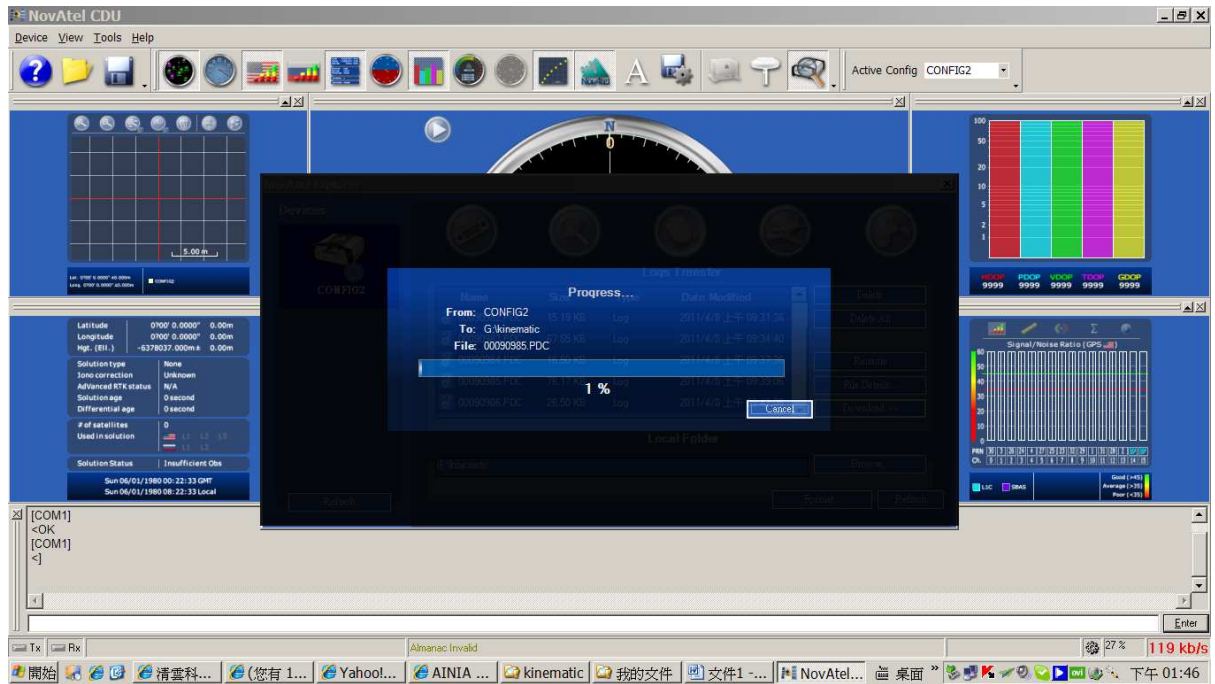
NovAtel CDU

Device View Tools Help

Active Config CONFIG2

N
0

5.00 m

CONFIG2

100
50
20
10
5
2
1

HDOP 9999
PDOP 9999
VDOP 9999
TDOP 9999
GDOP 9999

Devices

CONFIG2

Logs Transfer

Name
Size
Type
Date Modified

00090984.PDC 15.19 KB Log 2011/4/8 上午 09:31:36
00090984.PDC 15.69 KB Log 2011/4/8 上午 09:34:40
00090984.PDC 16.50 KB Log 2011/4/8 上午 09:37:22
00090985.PDC 76.17 KB Log 2011/4/8 上午 09:39:06
00090985.PDC 26.50 KB Log 2011/4/8 上午 09:48:38

Fetch
Delete All
Rename
File Details
Download

Local Folder

G:\kinematic
Browse

Refresh
Format
Refresh

Progress...

From: CONFIG2
To: G:\kinematic
File: 00090985.PDC

1 %

Cancel

Latitude 0?00' 0.0000" 0.00m
Longitude 0?00' 0.0000" 0.00m
Hgt. (Ell.) -6378037.000m ± 0.00m

Solution type None
Iono correction Unknown
Advanced RTK status N/A
Solution age 0 second
Differential age 0 second

# of satellites 0
Used in solution

Solution Status | Insufficient Obs

Sun 06/01/1980 00:22:33 GMT
Sun 06/01/1980 08:22:33 Local

Signal/Noise Ratio (GPS)

Good (>45)
Average (>35)
Poor (<35)

L1C SBAS

[COM1]
<OK
[COM1]
<]

Enter

Tx Rx
Almanac Invalid
27 %
119 kb/s

開始 清雲科... (您有 1... Yahoo!... AINIA ... kinematic 我的文件 文件1 -... NovAtel... 桌面 下午 01:46